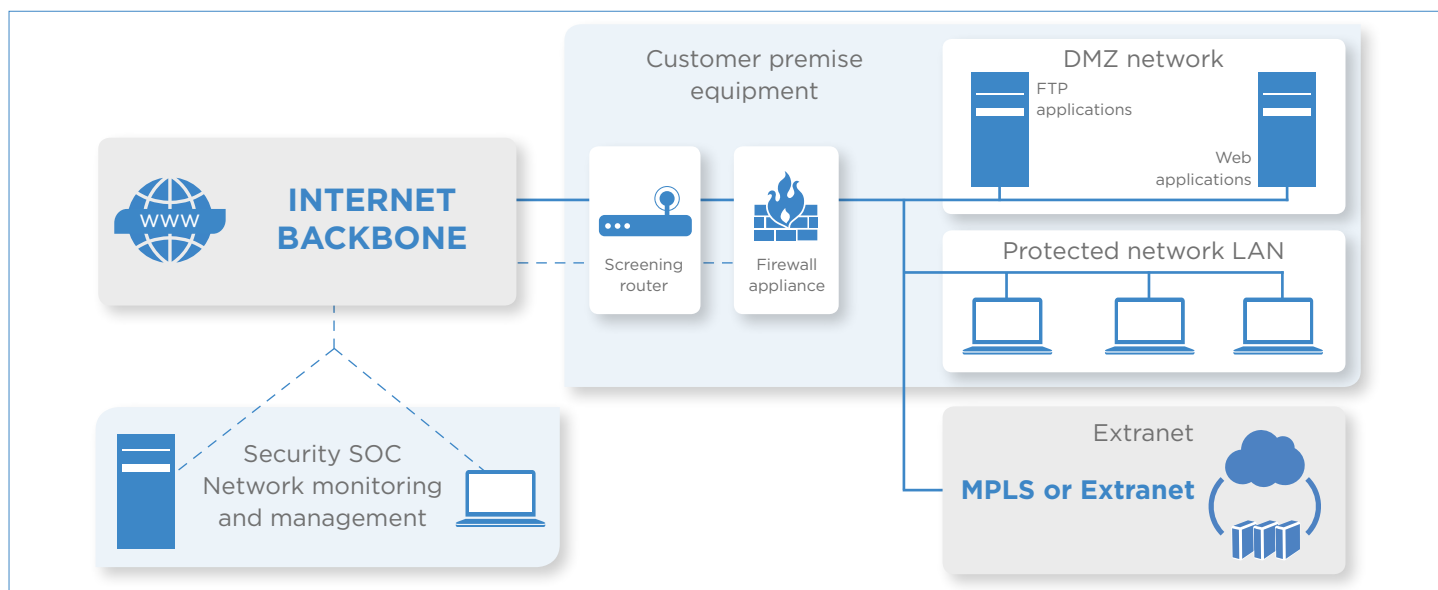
WWW

INTERNET BACKBONE

Customer premise equipment

Screening router

Firewall appliance

DMZ network

FTP applications

Web applications

Protected network LAN

Security SOC Network monitoring and management

Extranet

MPLS or Extranet